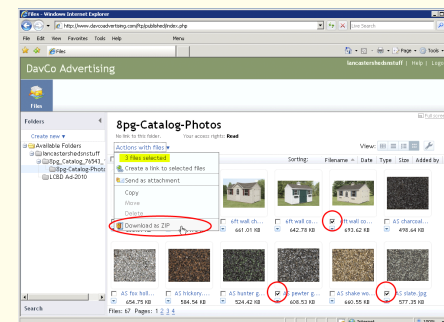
Files - Windows Internet Explorer

http://www.davcoadvertising.com/fg/published/index.php

Live Search

File Edit View Favorites Tools Help

Menu

Files

Page Tools

DavCo Advertising

lancastershedsnstuff | Help | Logo

Files

Folders

Create new ▾

Available Folders

lancastershedsnstuff

8pg_Catalog_76543

8pg-Catalog-Photo

LCBD Ad-2010

Search

8pg-Catalog-Photos

No link to this folder. Your access rights: Read

Actions with files ▾

3 files selected

Create a link to selected files

Send as attachment

Copy

Move

Delete

Download as ZIP

Sorting: Filename ▴ Date Type Size Added by

View:

6ft wall ch...

661.01 KB

6ft wall co...

642.78 KB

8ft wall co...

693.62 KB

AS charcoal...

498.64 KB

AS fox hall...

654.75 KB

AS hickory...

584.56 KB

AS hunter g...

524.42 KB

AS pewter g...

608.53 KB

AS shake wo...

610.55 KB

AS slate.jpg

577.35 KB

Files: 67 Pages: 1 2 3 4